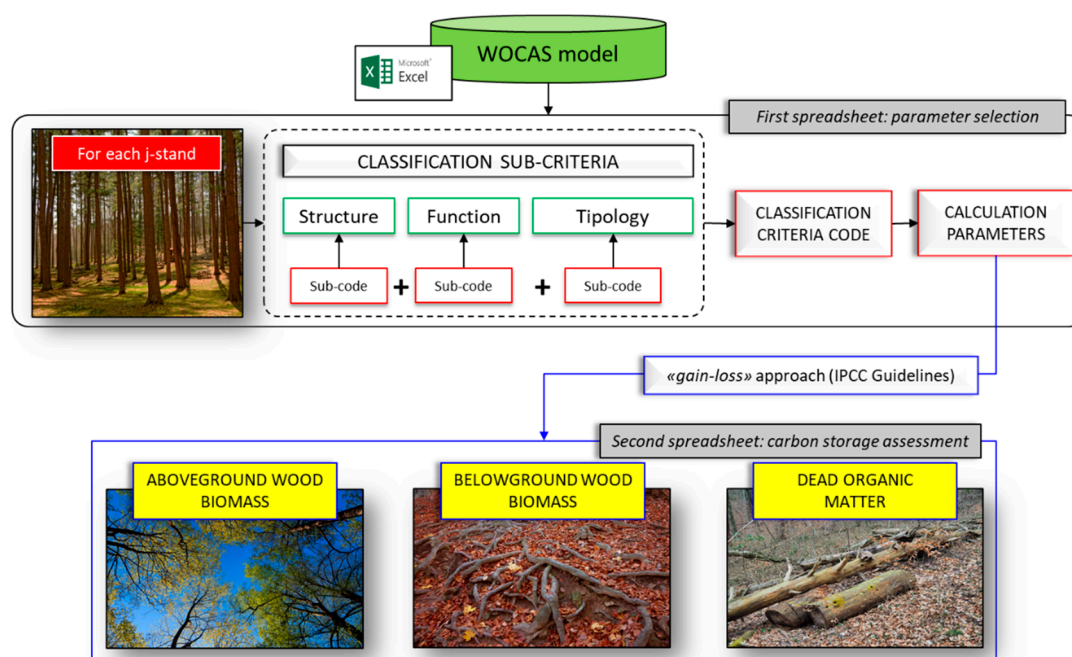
WOCAS model

Microsoft® Excel

First spreadsheet: parameter selection

For each j-stand

CLASSIFICATION SUB-CRITERIA

Structure

Function

Tipology

Sub-code + Sub-code + Sub-code

CLASSIFICATION CRITERIA CODE

CALCULATION PARAMETERS

«gain-loss» approach (IPCC Guidelines)

Second spreadsheet: carbon storage assessment

ABOVEGROUND WOOD BIOMASS

BELOWGROUND WOOD BIOMASS

DEAD ORGANIC MATTER